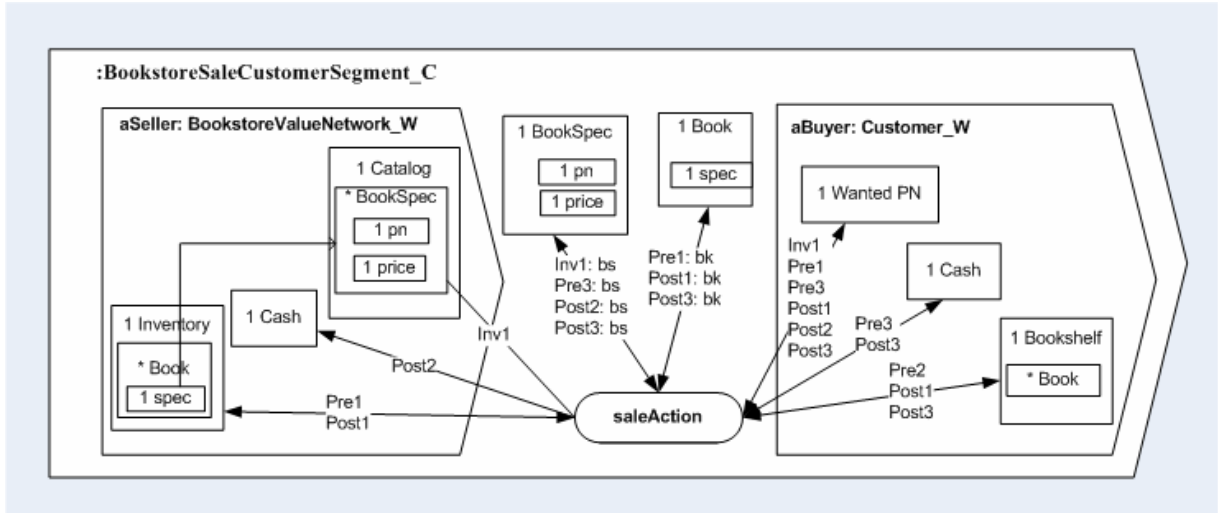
:BookstoreSaleCustomerSegment_C

aSeller: BookstoreValueNetwork_W

1 Catalog

* BookSpec

1 pn

1 price

1 Inventory

* Book

1 spec

1 Cash

1 BookSpec

1 pn

1 price

1 Book

1 spec

Inv1: bs
Pre3: bs
Post2: bs
Post3: bs

Pre1: bk
Post1: bk
Post3: bk

Inv1

Post2

Pre1
Post1

saleAction

aBuyer: Customer_W

1 Wanted PN

Inv1
Pre1
Pre3
Post1
Post2
Post3

1 Cash

Pre3
Post3

1 Bookshelf

* Book

Pre2
Post1
Post3